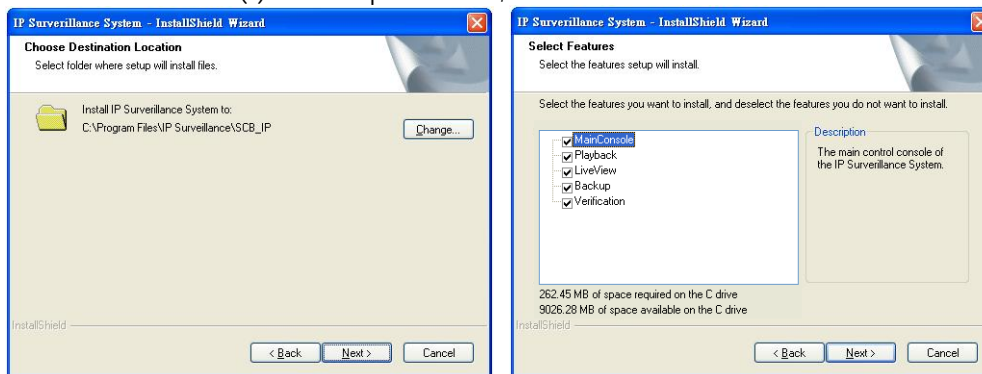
IP Surverillance System - InstallShield Wizard

Choose Destination Location

Select folder where setup will install files.

Install IP Surverillance System to:
C:\Program Files\IP Surveillance\SCB_IP

Change...

InstallShield

< Back

Next >

Cancel

IP Surverillance System - InstallShield Wizard

Select Features

Select the features setup will install.

Select the features you want to install, and deselect the features you do not want to install.

MainConsole
Playback
LiveView
Backup
Verification

Description

The main control console of the IP Surverillance System.

262.45 MB of space required on the C drive
9026.28 MB of space available on the C drive

InstallShield

< Back

Next >

Cancel